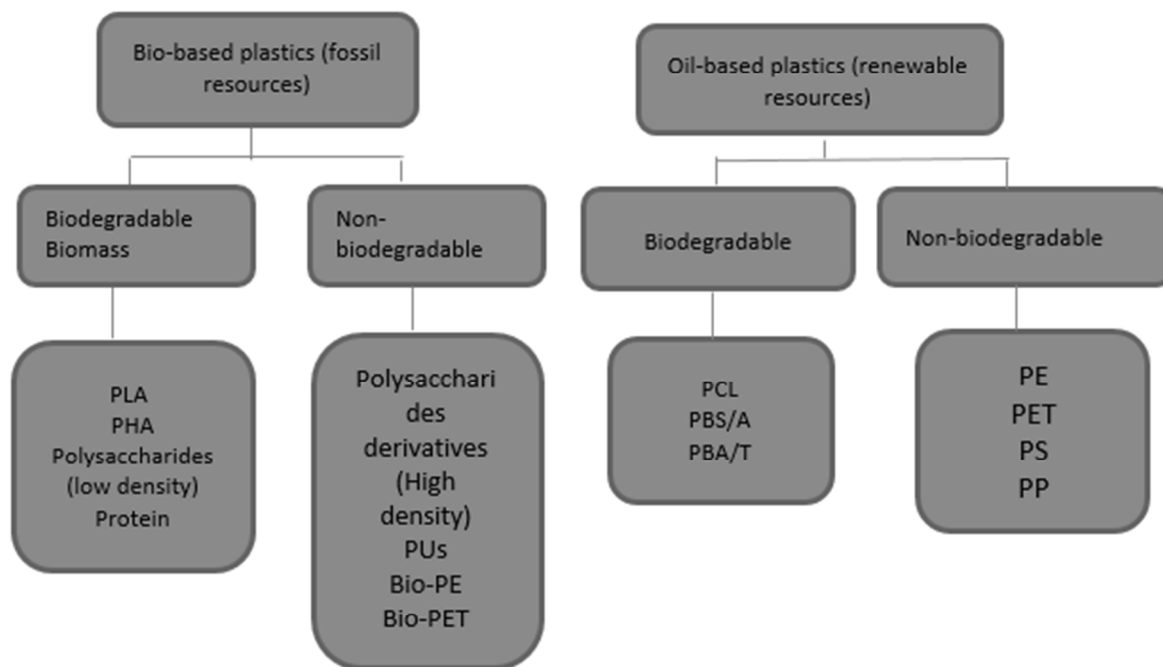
Bio-based plastics (fossil resources)

Biodegradable Biomass

PLA
PHA
Polysaccharides (low density)
Protein

Non-biodegradable

Polysacchari des derivatives (High density)
PUs
Bio-PE
Bio-PET

Oil-based plastics (renewable resources)

Biodegradable

PCL
PBS/A
PBA/T

Non-biodegradable

PE
PET
PS
PP